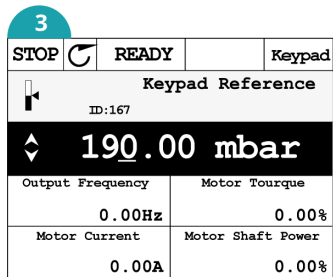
3

| STOP | | READY | | Keypad |
|---|---|---|---|---|

Keypad Reference
ID:167

190.00 mbar

| Output Frequency | Motor Tourque |
|---|---|
| 0.00Hz | 0.00% |
| Motor Current | Motor Shaft Power |
| 0.00A | 0.00% |